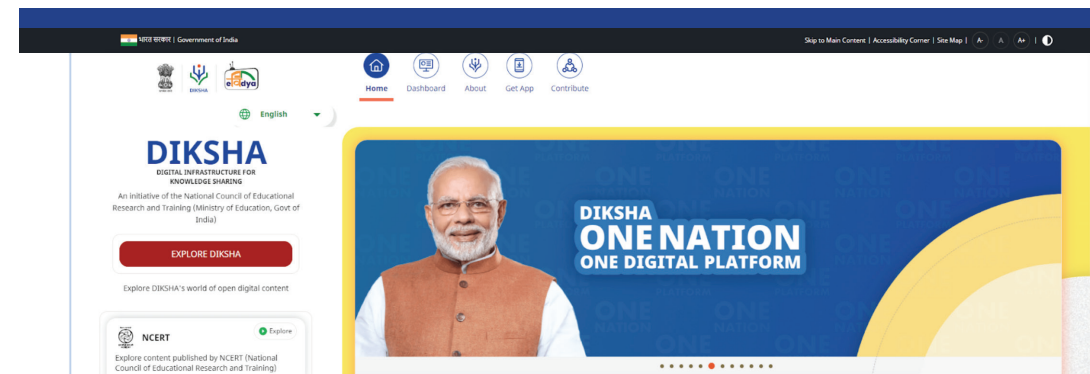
भारत सरकार | Government of India

Skip to Main Content | Accessibility Corner | Site Map | A- A A+ |

DIKSHA

Home Dashboard About Get App Contribute

English

DIKSHA

DIGITAL INFRASTRUCTURE FOR KNOWLEDGE SHARING

An initiative of the National Council of Educational Research and Training (Ministry of Education, Govt of India)

EXPLORE DIKSHA

Explore DIKSHA's world of open digital content

NCERT

Explore

Explore content published by NCERT (National Council of Educational Research and Training)

DIKSHA
ONE NATION
ONE DIGITAL PLATFORM